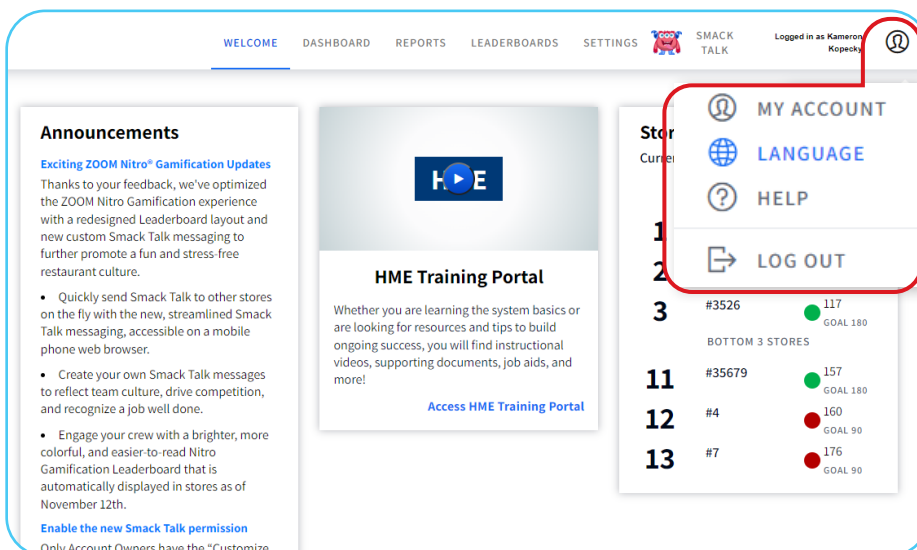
WELCOME DASHBOARD REPORTS LEADERBOARDS SETTINGS SMACK TALK Logged in as Kameron Kopecky

MY ACCOUNT
LANGUAGE
HELP
LOG OUT

Announcements

Exciting ZOOM Nitro® Gamification Updates

Thanks to your feedback, we've optimized the ZOOM Nitro Gamification experience with a redesigned Leaderboard layout and new custom Smack Talk messaging to further promote a fun and stress-free restaurant culture.

• Quickly send Smack Talk to other stores on the fly with the new, streamlined Smack Talk messaging, accessible on a mobile phone web browser.

• Create your own Smack Talk messages to reflect team culture, drive competition, and recognize a job well done.

• Engage your crew with a brighter, more colorful, and easier-to-read Nitro Gamification Leaderboard that is automatically displayed in stores as of November 12th.

Enable the new Smack Talk permission

Only Account Owners have the "Customize

HME

HME Training Portal

Whether you are learning the system basics or are looking for resources and tips to build ongoing success, you will find instructional videos, supporting documents, job aids, and more!

Access HME Training Portal

Stor
Curre

1
2
3 #3526 117 GOAL 180

BOTTOM 3 STORES

11 #35679 157 GOAL 180
12 #4 160 GOAL 90
13 #7 176 GOAL 90